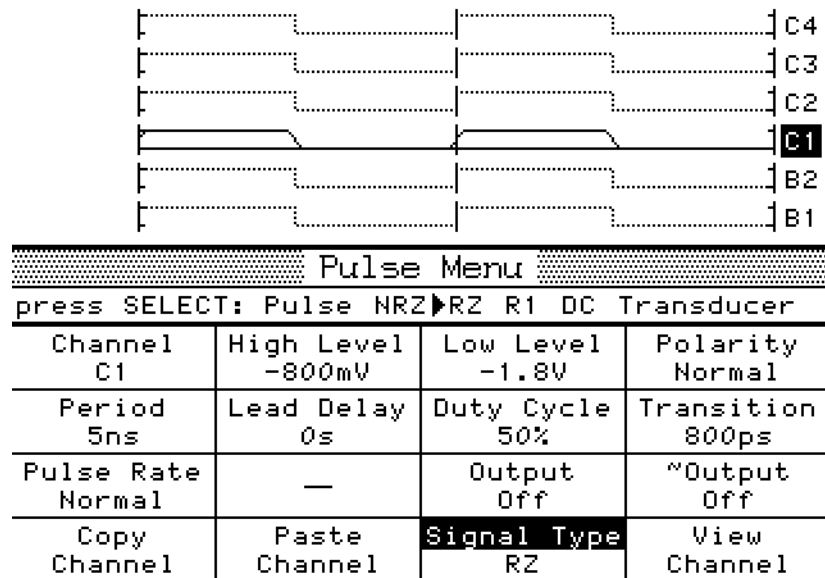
C4
C3
C2
C1
B2
B1

Pulse Menu

press SELECT: Pulse NRZ ▶RZ R1 DC Transducer

| Channel C1 | High Level -800mV | Low Level -1.8V | Polarity Normal |
|---|---|---|---|
| Period 5ns | Lead Delay 0s | Duty Cycle 50% | Transition 800ps |
| Pulse Rate Normal | — | Output Off | ~Output Off |
| Copy Channel | Paste Channel | Signal Type RZ | View Channel |